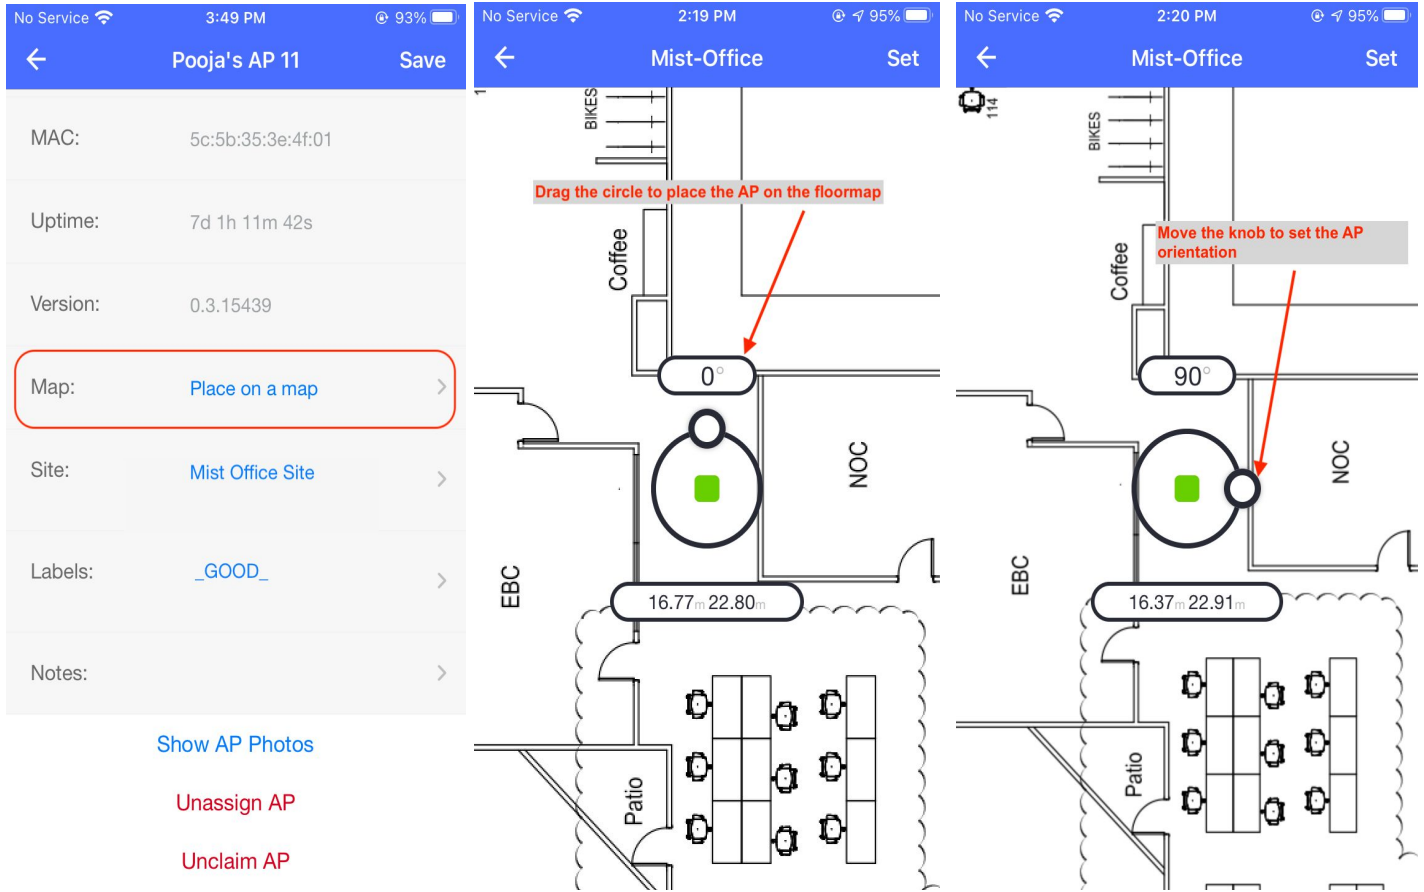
No Service 3:49 PM 93%

Pooja's AP 11 Save

MAC: 5c:5b:35:3e:4f:01

Uptime: 7d 1h 11m 42s

Version: 0.3.15439

Map: Place on a map

Site: Mist Office Site

Labels: _GOOD_

Notes:

Show AP Photos

Unassign AP

Unclaim AP

No Service 2:19 PM 95%

Mist-Office Set

BIKES

Drag the circle to place the AP on the floormap

Coffee

0°

NOC

EBC

16.77m 22.80m

Patio

No Service 2:20 PM 95%

Mist-Office Set

114

BIKES

Move the knob to set the AP orientation

Coffee

90°

NOC

EBC

16.37m 22.91m

Patio